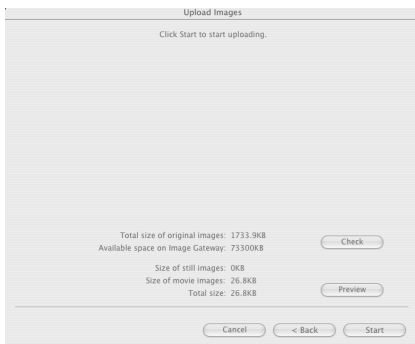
Upload Images

Click Start to start uploading.

Total size of original images: 1733.9KB
Available space on Image Gateway: 73300KB

Check

Size of still images: 0KB
Size of movie images: 26.8KB
Total size: 26.8KB

Preview

Cancel

< Back

Start